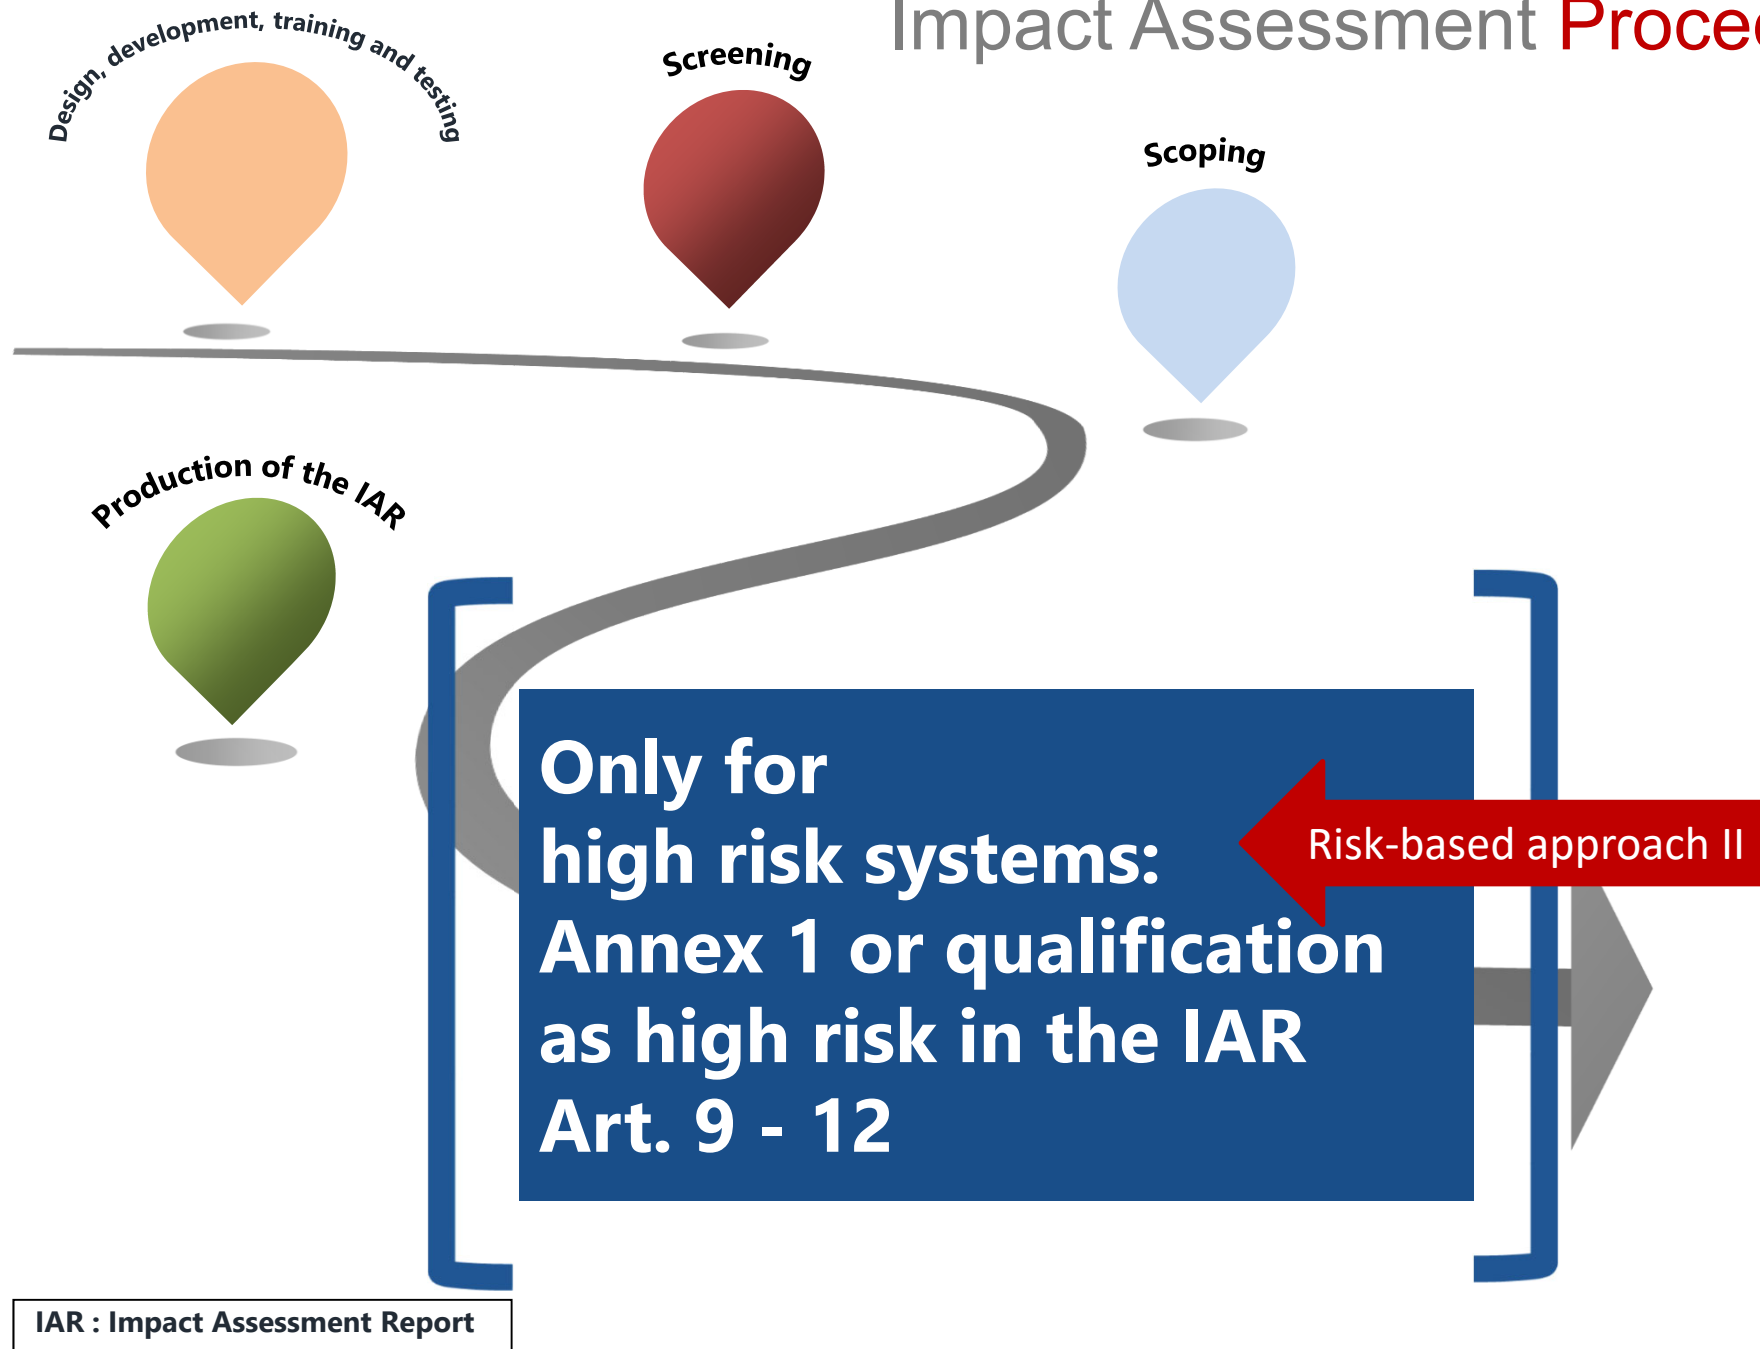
Impact Assessment Proce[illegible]

Design, development, training and testing

Screening

Scoping

Production of the IAR

Only for
high risk systems:
Annex 1 or qualification
as high risk in the IAR
Art. 9 - 12

Risk-based approach II

IAR : Impact Assessment Report